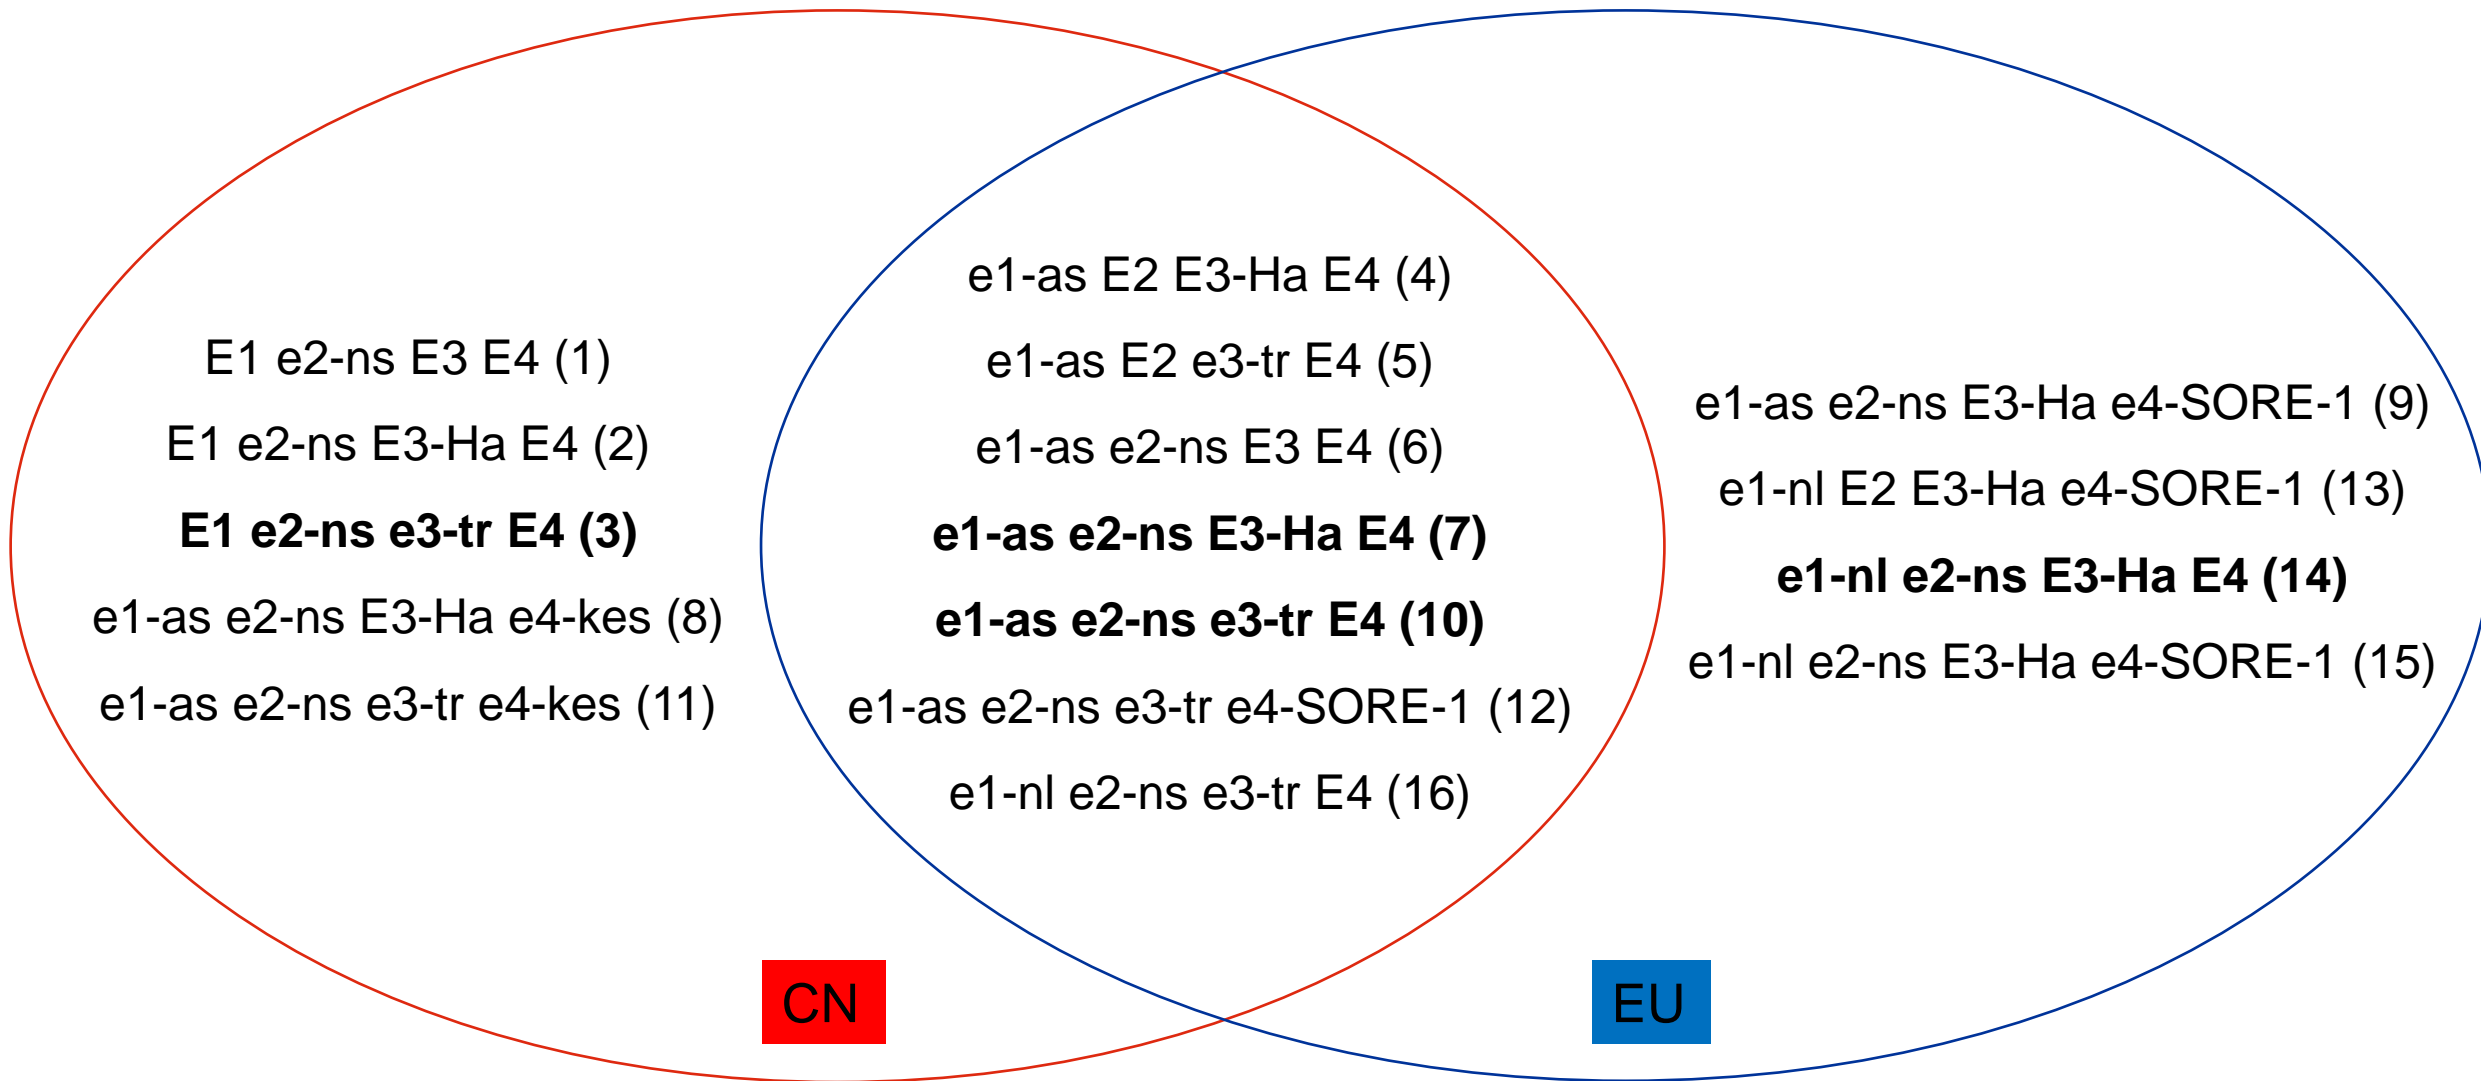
E1 e2-ns E3 E4 (1)
E1 e2-ns E3-Ha E4 (2)
**E1 e2-ns e3-tr E4 (3)**
e1-as e2-ns E3-Ha e4-kes (8)
e1-as e2-ns e3-tr e4-kes (11)

e1-as E2 E3-Ha E4 (4)
e1-as E2 e3-tr E4 (5)
e1-as e2-ns E3 E4 (6)
**e1-as e2-ns E3-Ha E4 (7)**
**e1-as e2-ns e3-tr E4 (10)**
e1-as e2-ns e3-tr e4-SORE-1 (12)
e1-nl e2-ns e3-tr E4 (16)

e1-as e2-ns E3-Ha e4-SORE-1 (9)
e1-nl E2 E3-Ha e4-SORE-1 (13)
**e1-nl e2-ns E3-Ha E4 (14)**
e1-nl e2-ns E3-Ha e4-SORE-1 (15)

CN
EU